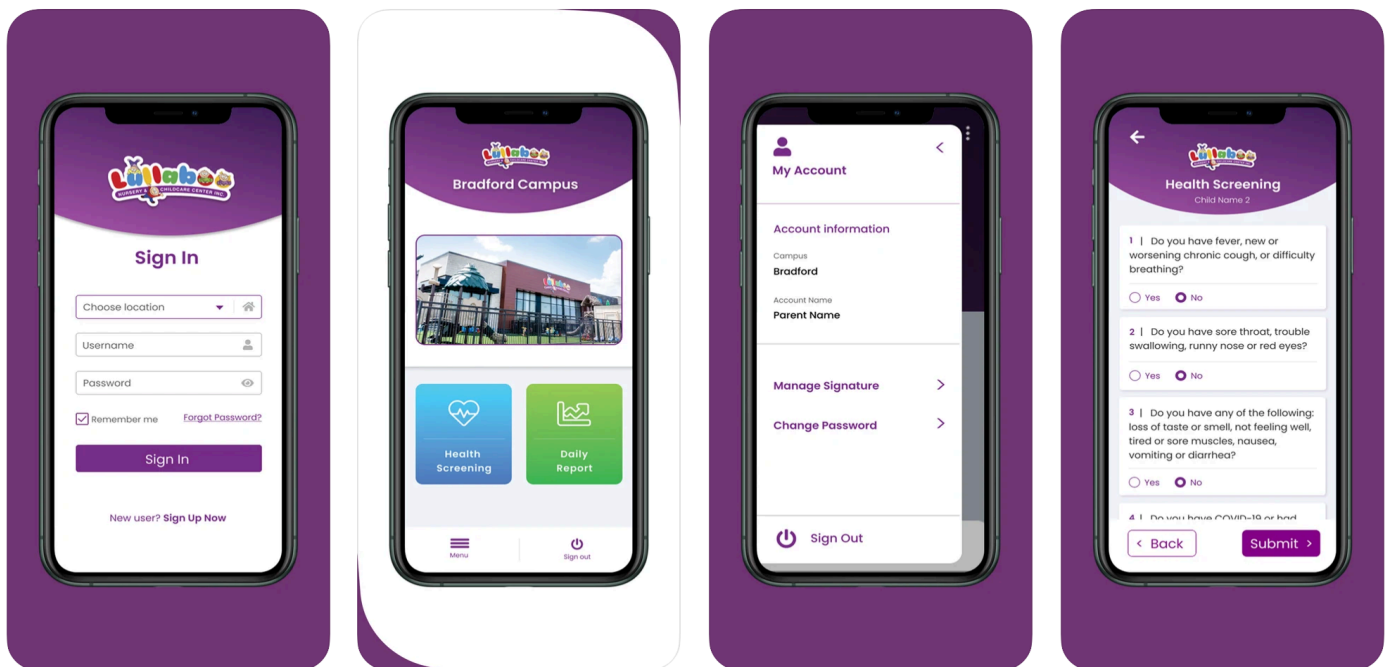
Lullaboo
NURSERY & CHILDCARE CENTER INC.

Sign In

Choose location

Username

Password

Remember me

Forgot Password?

Sign In

New user? Sign Up Now

Lullaboo

Bradford Campus

Health Screening

Daily Report

Menu

Sign out

My Account

Account information

Campus
Bradford

Account Name
Parent Name

Manage Signature

Change Password

Sign Out

Lullaboo

Health Screening
Child Name 2

1 | Do you have fever, new or worsening chronic cough, or difficulty breathing?

Yes No

2 | Do you have sore throat, trouble swallowing, runny nose or red eyes?

Yes No

3 | Do you have any of the following: loss of taste or smell, not feeling well, tired or sore muscles, nausea, vomiting or diarrhea?

Yes No

4 | Do you have COVID-19 or had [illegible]

Back

Submit